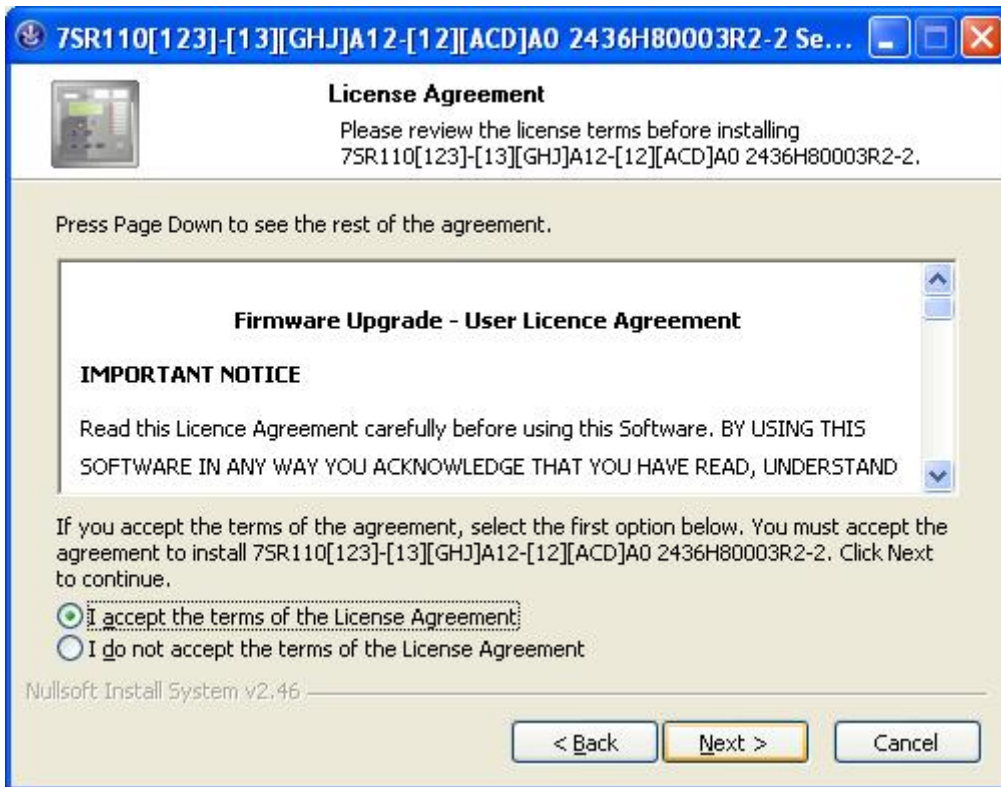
7SR110[123]-[13][GHJ]A12-[12][ACD]A0 2436H80003R2-2 Se...

License Agreement
Please review the license terms before installing 7SR110[123]-[13][GHJ]A12-[12][ACD]A0 2436H80003R2-2.

Press Page Down to see the rest of the agreement.

Firmware Upgrade - User Licence Agreement

IMPORTANT NOTICE

Read this Licence Agreement carefully before using this Software. BY USING THIS SOFTWARE IN ANY WAY YOU ACKNOWLEDGE THAT YOU HAVE READ, UNDERSTAND

If you accept the terms of the agreement, select the first option below. You must accept the agreement to install 7SR110[123]-[13][GHJ]A12-[12][ACD]A0 2436H80003R2-2. Click Next to continue.

I accept the terms of the License Agreement
I do not accept the terms of the License Agreement

Nullsoft Install System v2.46

< Back
Next >
Cancel